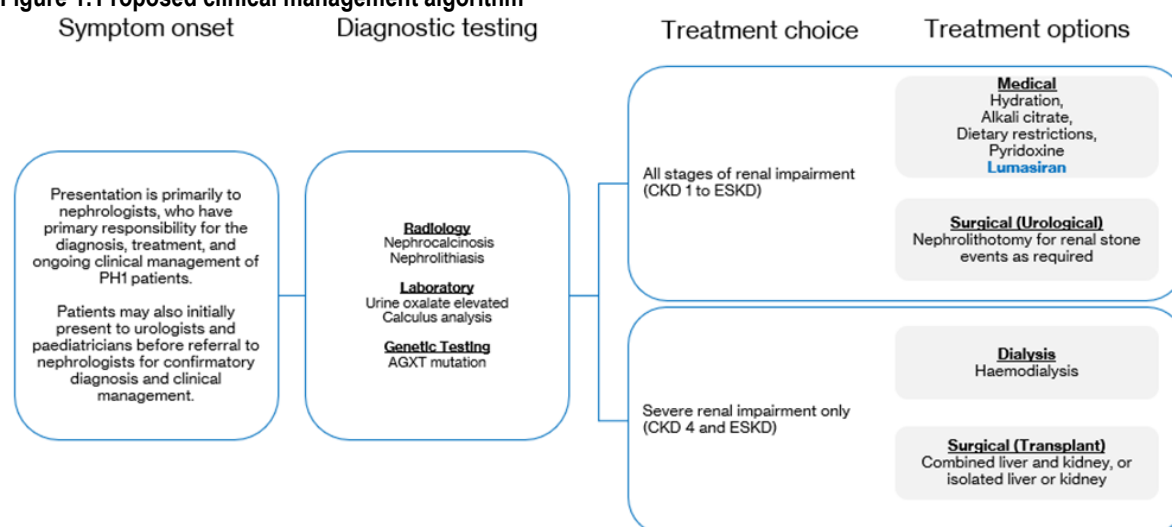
Figure 1: Proposed clinical management algorithm

Symptom onset

Diagnostic testing

Treatment choice

Treatment options

Presentation is primarily to nephrologists, who have primary responsibility for the diagnosis, treatment, and ongoing clinical management of PH1 patients.

Patients may also initially present to urologists and paediatricians before referral to nephrologists for confirmatory diagnosis and clinical management.

Radiology
Nephrocalcinosis
Nephrolithiasis

Laboratory
Urine oxalate elevated
Calculus analysis

Genetic Testing
AGXT mutation

All stages of renal impairment (CKD 1 to ESKD)

Medical
Hydration,
Alkali citrate,
Dietary restrictions,
Pyridoxine
Lumasiran

Surgical (Urological)
Nephrolithotomy for renal stone events as required

Severe renal impairment only (CKD 4 and ESKD)

Dialysis
Haemodialysis

Surgical (Transplant)
Combined liver and kidney, or isolated liver or kidney